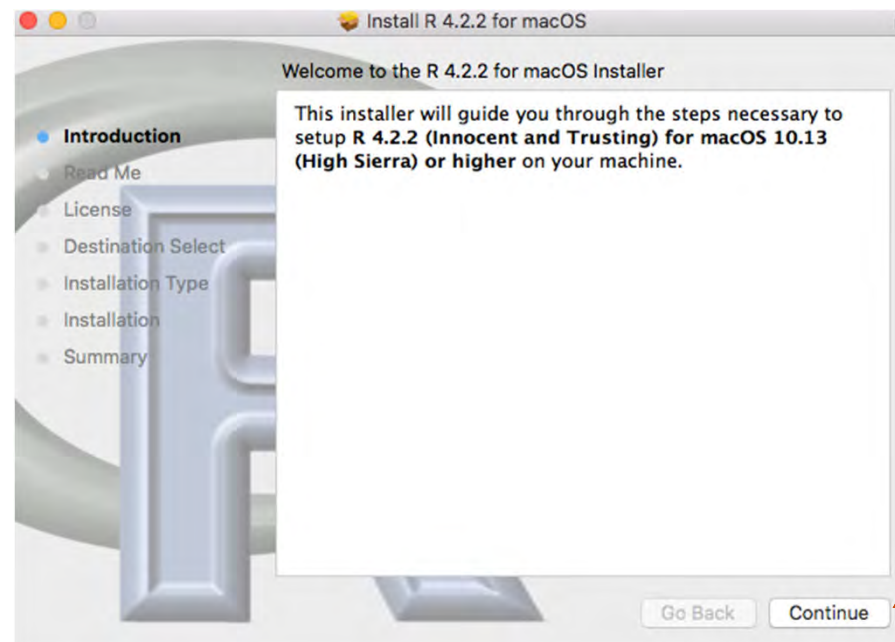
Install R 4.2.2 for macOS

Welcome to the R 4.2.2 for macOS Installer

Introduction
Read Me
License
Destination Select
Installation Type
Installation
Summary

This installer will guide you through the steps necessary to setup **R 4.2.2 (Innocent and Trusting) for macOS 10.13 (High Sierra) or higher** on your machine.

Go Back
Continue